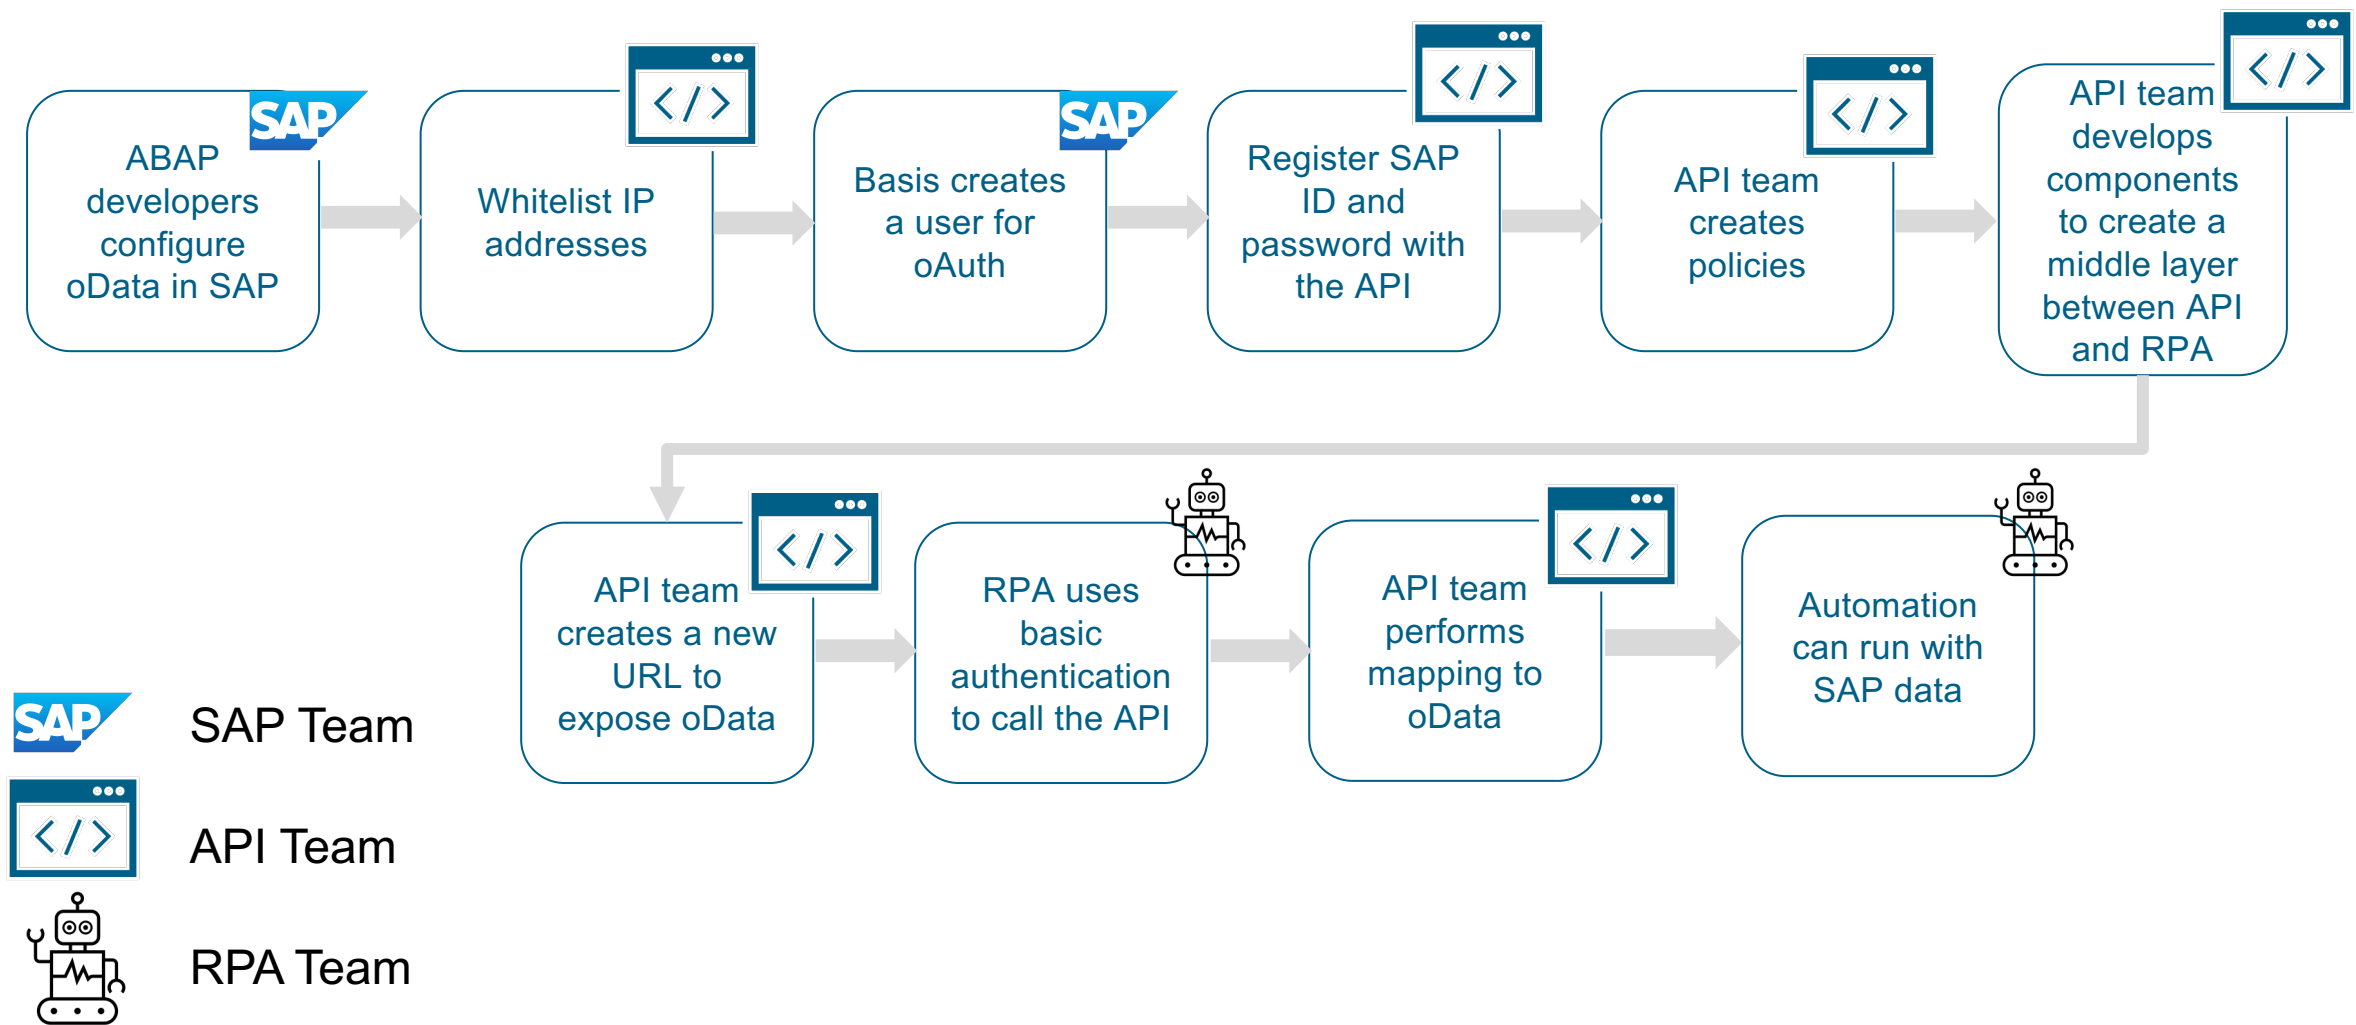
SAP

ABAP developers configure oData in SAP

</>

Whitelist IP addresses

SAP

Basis creates a user for oAuth

</>

Register SAP ID and password with the API

</>

API team creates policies

</>

API team develops components to create a middle layer between API and RPA

</>

API team creates a new URL to expose oData

RPA uses basic authentication to call the API

</>

API team performs mapping to oData

Automation can run with SAP data

SAP

SAP Team

</>

API Team

RPA Team